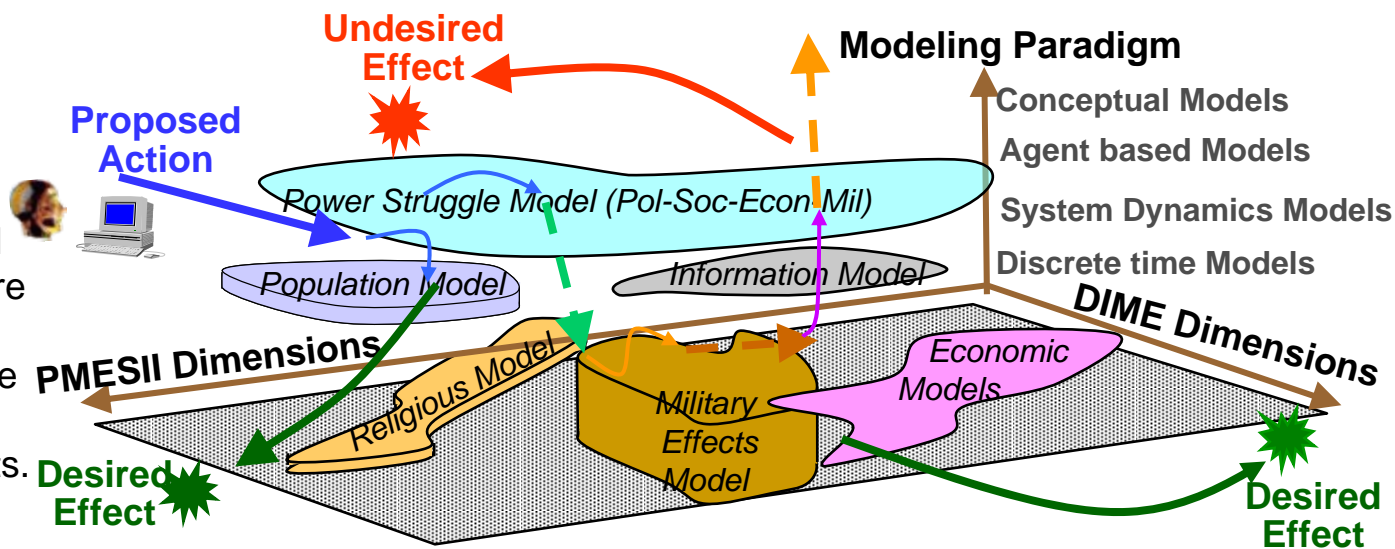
Undesired Effect

Modeling Paradigm

Conceptual Models

Agent based Models

System Dynamics Models

Discrete time Models

Proposed Action

Power Struggle Model (Pol-Soc-Econ-Mil)

Population Model

Information Model

DIME Dimensions

PMESII Dimensions

Religious Model

Economic Models

Military Effects Model

Desired Effect

Desired Effect

re

e

s.